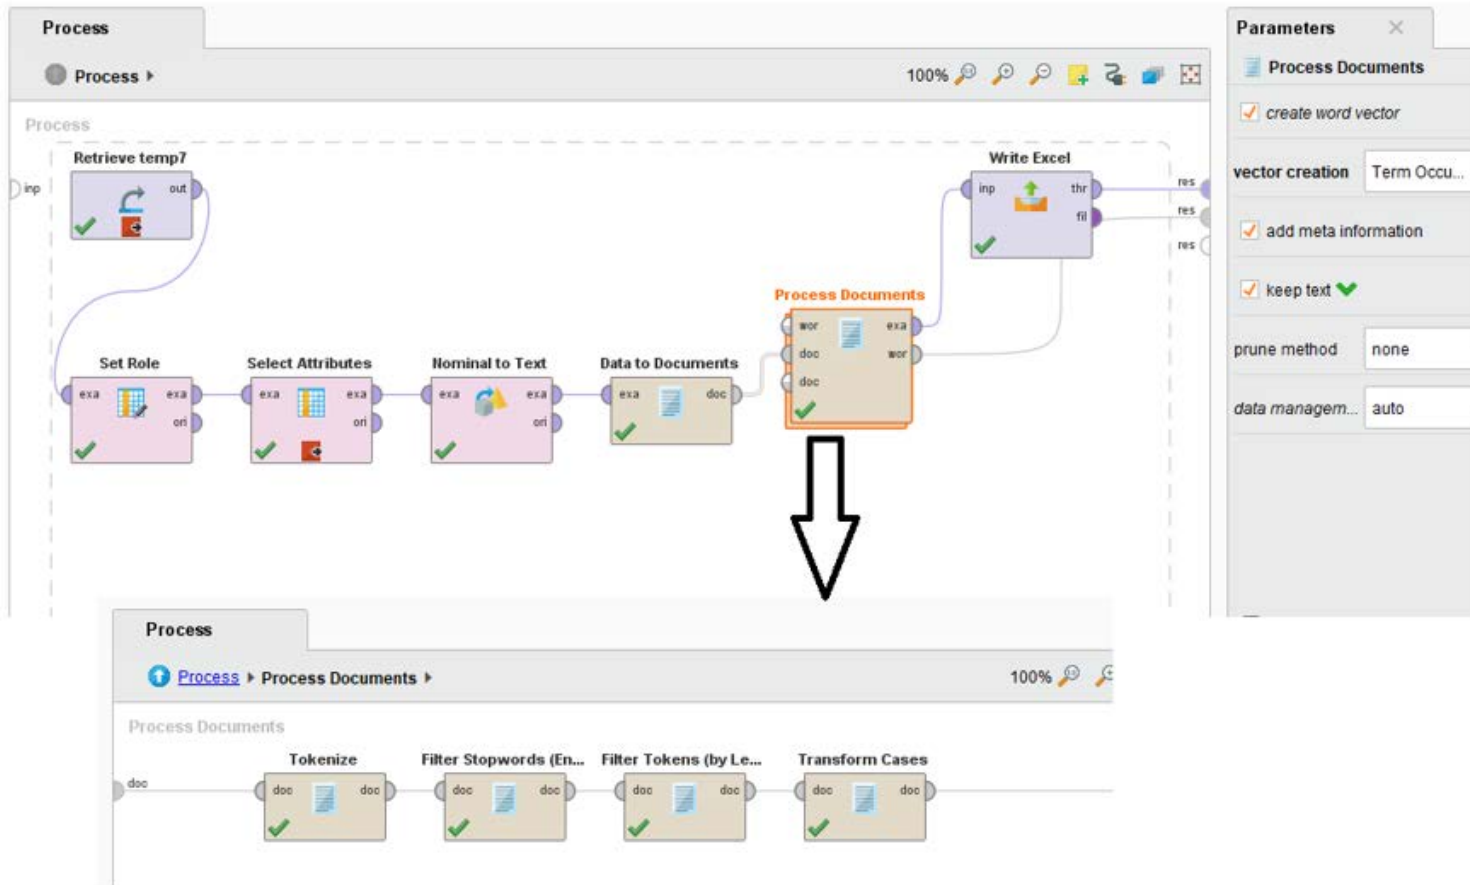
Process

Process ▸

100%

Process

inp

Retrieve temp7

out

Write Excel

inp

thr

fil

res

res

res

Process Documents

wor

doc

doc

exa

wor

Set Role

exa

exa

ori

Select Attributes

exa

exa

ori

Nominal to Text

exa

exa

ori

Data to Documents

exa

doc

Parameters

Process Documents

create word vector

vector creation

Term Occu...

add meta information

keep text

prune method

none

data managem...

auto

Process

Process ▸ Process Documents ▸

100%

Process Documents

doc

Tokenize

doc

doc

Filter Stopwords (En...

doc

doc

Filter Tokens (by Le...

doc

doc

Transform Cases

doc

doc